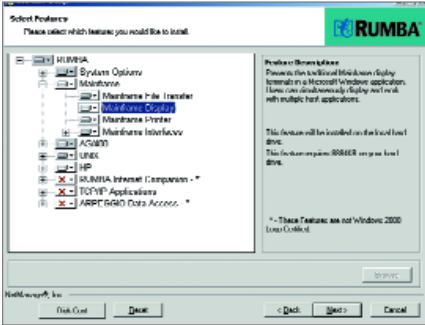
Select Features
Please select which features you would like to install.

RUMBA

RUMBA
System Options
Mainframe
Mainframe File Transfer
Mainframe Display
Mainframe Printer
Mainframe Interfaces
AS/400
UNIX
HP
RUMBA Internet Companion - *
TCP/IP Applications
ARPEGGIO Data Access - *

Feature Description
Presents the traditional Mainframe display terminals in a Microsoft Windows application. Users can simultaneously display and work with multiple host applications.

This feature will be installed on the local hard drive.
This feature requires 8868KB on your hard drive.

* - These Features are not Windows 2000 Logo Certified.

Browse

NetManage®, Inc.

Disk Cost
Reset
< Back
Next >
Cancel